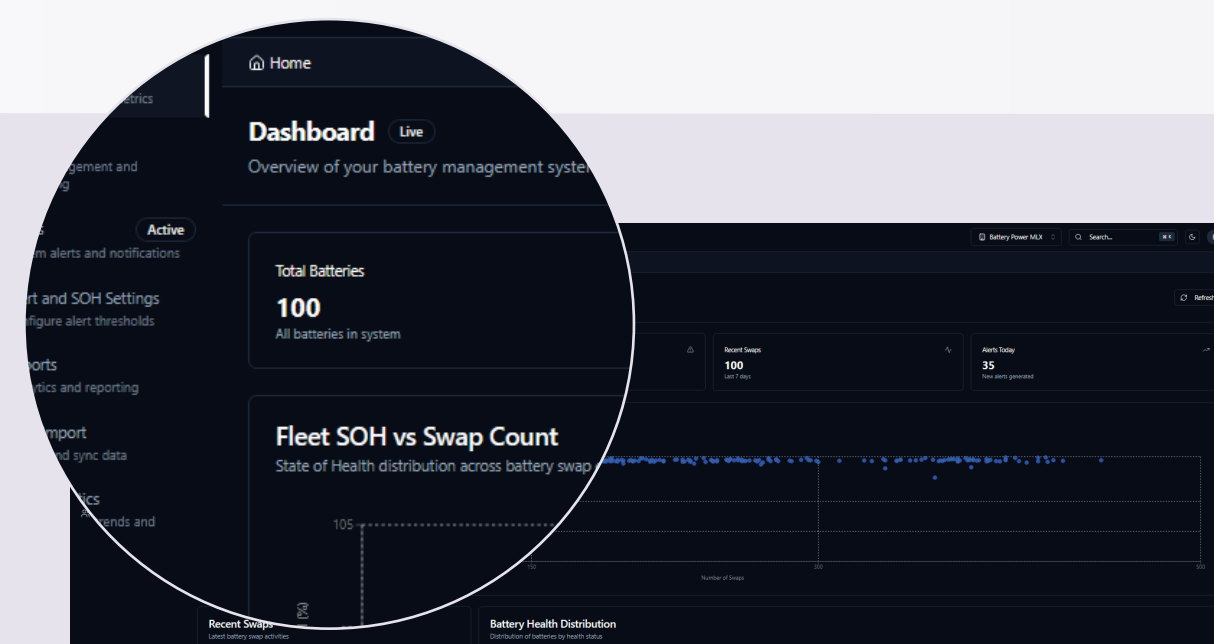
etrics

agement and
ng

s Active
em alerts and notifications

rt and SOH Settings
figure alert thresholds

ports
ytics and reporting

mport
nd sync data

ics
A rends and

Home

Dashboard Live

Overview of your battery management system

Total Batteries

100

All batteries in system

Fleet SOH vs Swap Count

State of Health distribution across battery swap

105

(%)

Battery Power MLX

Search...

Refresh

Recent Swaps

100

Last 7 days

Alerts Today

35

New alerts generated

150

300

Number of Swaps

Recent Swaps

Latest battery swap activities

Battery Health Distribution

Distribution of batteries by health status